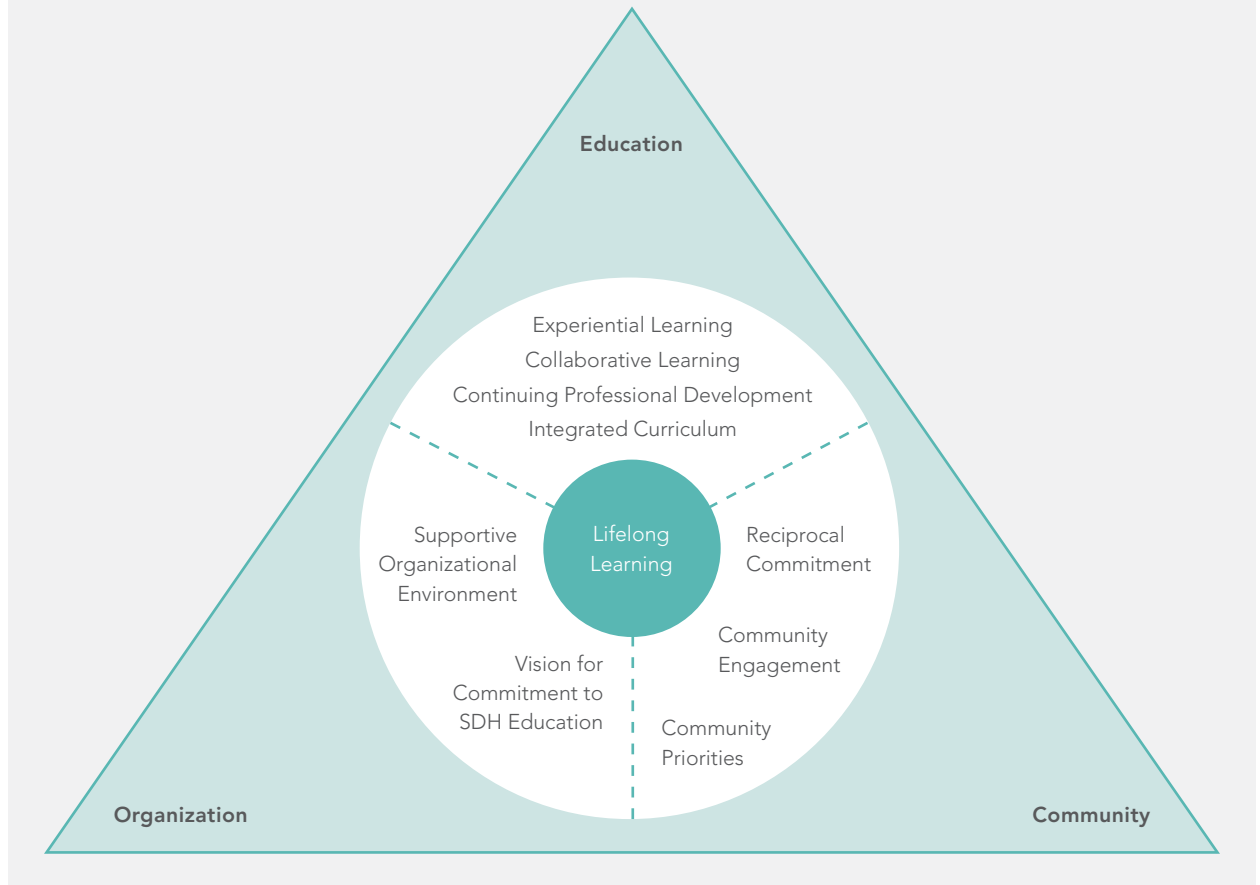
Education

Experiential Learning
Collaborative Learning
Continuing Professional Development
Integrated Curriculum

Supportive Organizational Environment

Lifelong Learning

Reciprocal Commitment

Community Engagement

Vision for Commitment to SDH Education

Community Priorities

Organization

Community